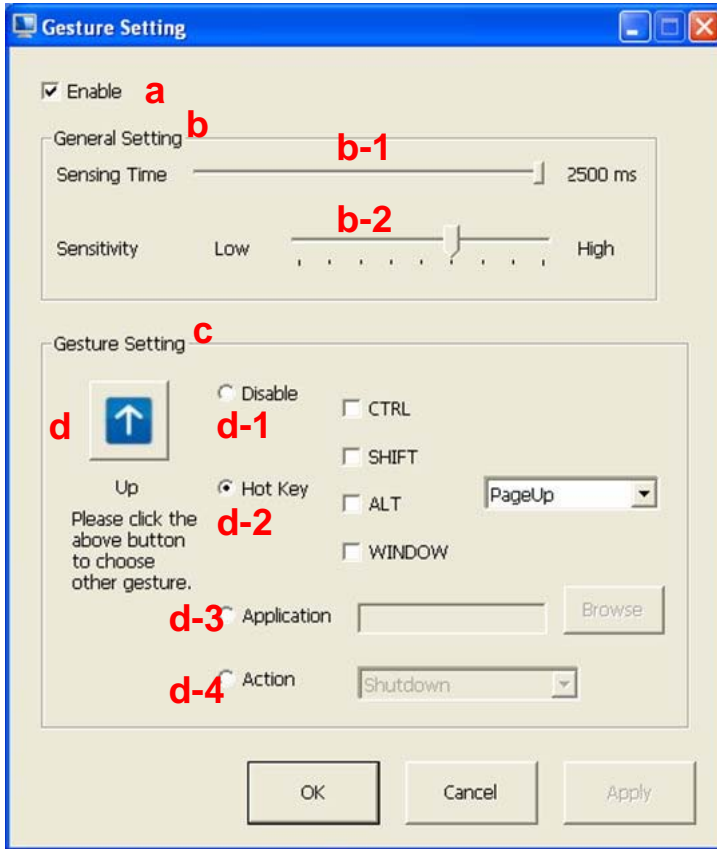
Gesture Setting

Enable a

General Setting b

b-1

Sensing Time 2500 ms

b-2

Sensitivity Low High

Gesture Setting c

d

Up

Please click the above button to choose other gesture.

Disable

d-1

Hot Key

d-2

CTRL

SHIFT

ALT

WINDOW

PageUp

d-3 Application

Browse

d-4 Action

Shutdown

OK

Cancel

Apply